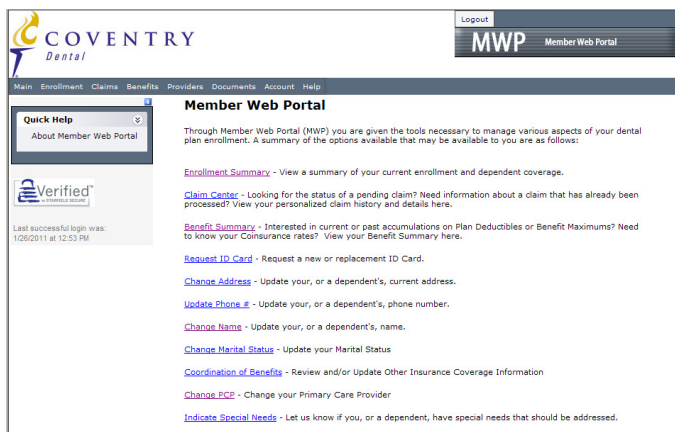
COVENTRY
Dental

Logout

MWP Member Web Portal

Main Enrollment Claims Benefits Providers Documents Account Help

Quick Help

About Member Web Portal

Verified by STARFIELD SECURE

Last successful login was: 1/26/2011 at 12:53 PM

Member Web Portal

Through Member Web Portal (MWP) you are given the tools necessary to manage various aspects of your dental plan enrollment. A summary of the options available that may be available to you are as follows:

Enrollment Summary - View a summary of your current enrollment and dependent coverage.

Claim Center - Looking for the status of a pending claim? Need information about a claim that has already been processed? View your personalized claim history and details here.

Benefit Summary - Interested in current or past accumulations on Plan Deductibles or Benefit Maximums? Need to know your Coinsurance rates? View your Benefit Summary here.

Request ID Card - Request a new or replacement ID Card.

Change Address - Update your, or a dependent's, current address.

Update Phone # - Update your, or a dependent's, phone number.

Change Name - Update your, or a dependent's, name.

Change Marital Status - Update your Marital Status

Coordination of Benefits - Review and/or Update Other Insurance Coverage Information

Change PCP - Change your Primary Care Provider

Indicate Special Needs - Let us know if you, or a dependent, have special needs that should be addressed.